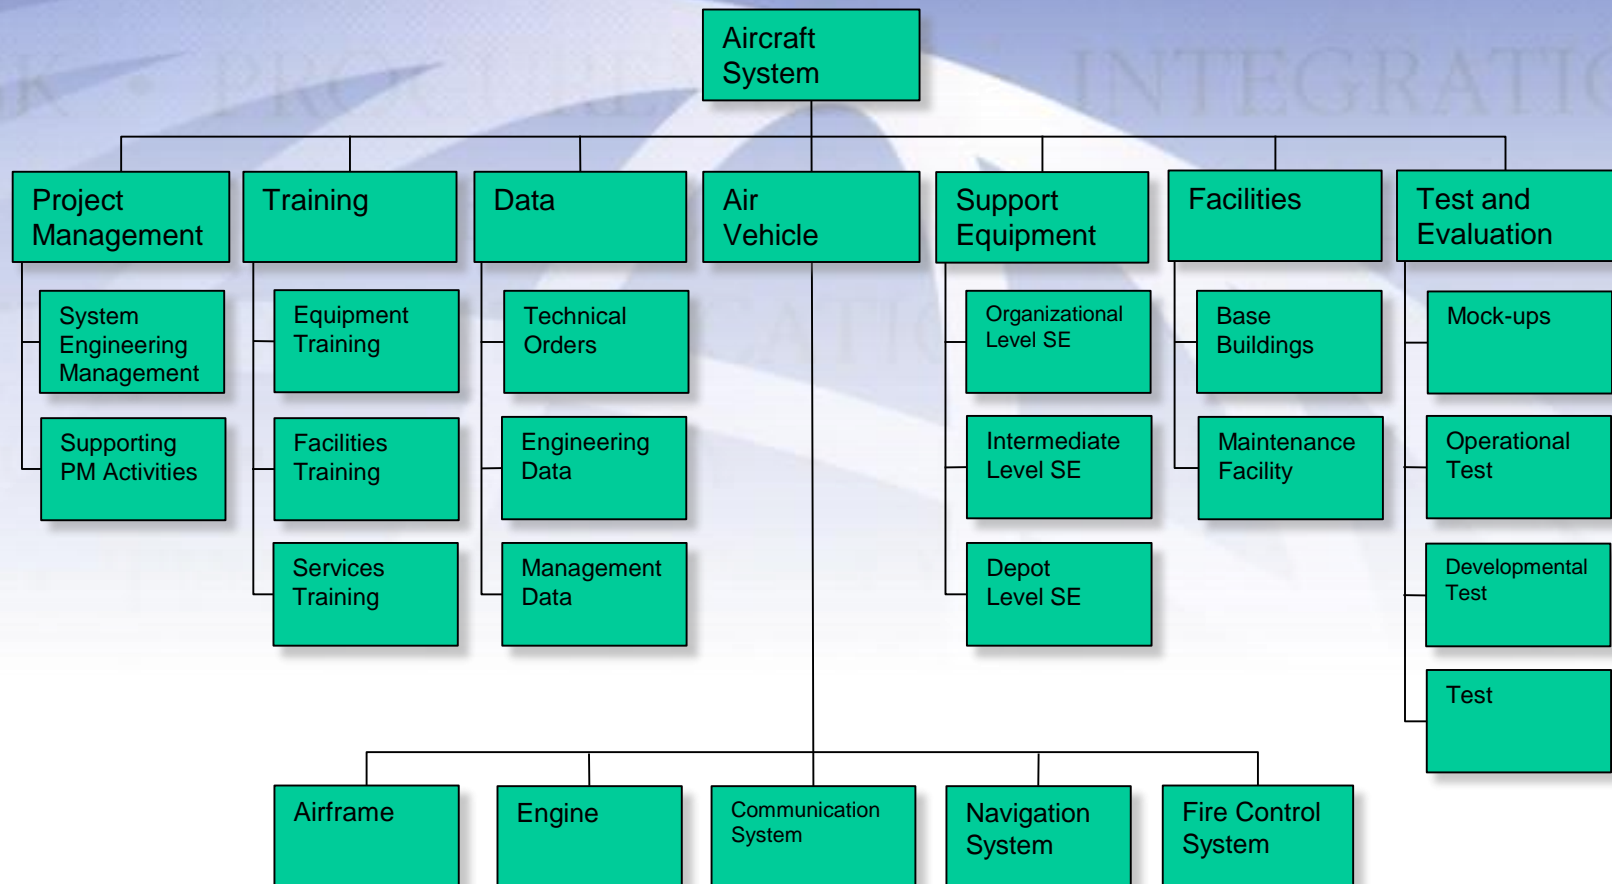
Aircraft System

Project Management

System Engineering Management

Supporting PM Activities

Training

Equipment Training

Facilities Training

Services Training

Data

Technical Orders

Engineering Data

Management Data

Air Vehicle

Support Equipment

Organizational Level SE

Intermediate Level SE

Depot Level SE

Facilities

Base Buildings

Maintenance Facility

Test and Evaluation

Mock-ups

Operational Test

Developmental Test

Test

Airframe

Engine

Communication System

Navigation System

Fire Control System